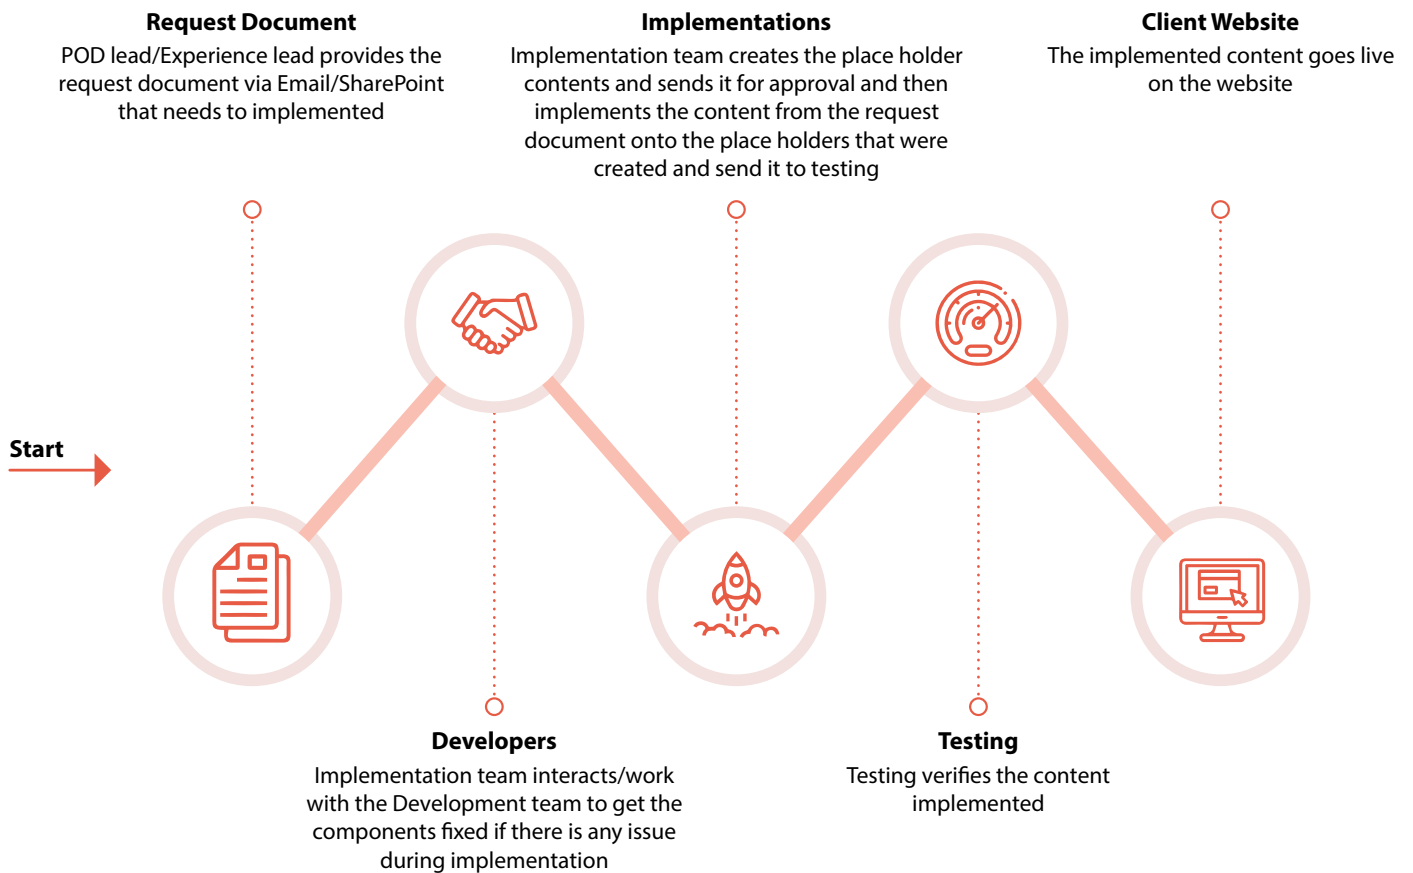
Request Document
POD lead/Experience lead provides the request document via Email/SharePoint that needs to implemented

Implementations
Implementation team creates the place holder contents and sends it for approval and then implements the content from the request document onto the place holders that were created and send it to testing

Client Website
The implemented content goes live on the website

Start

Developers
Implementation team interacts/work with the Development team to get the components fixed if there is any issue during implementation

Testing
Testing verifies the content implemented